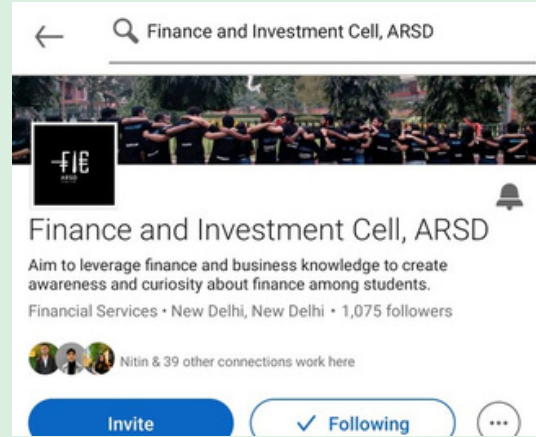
Finance and Investment Cell, ARSD

FIE
ARSD

Finance and Investment Cell, ARSD

Aim to leverage finance and business knowledge to create awareness and curiosity about finance among students.

Financial Services • New Delhi, New Delhi • 1,075 followers

Nitin & 39 other connections work here

Invite

✓ Following

···